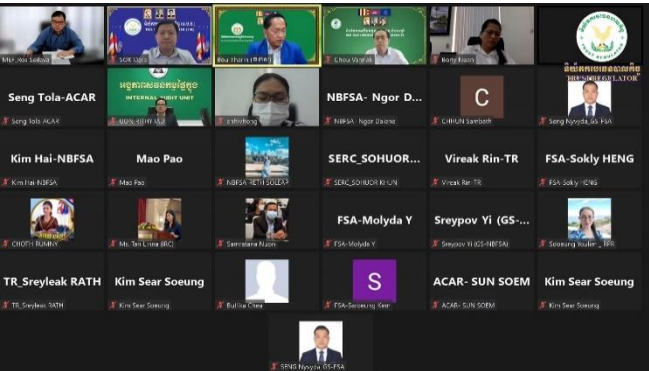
Mr. Kol Sollyva
SOK Udo
Bou Sharin
Chou Vagnak
Bony Ratn
INSURANCE REGULATOR

Seng Tola-ACAR
Seng Tola-ACAR
INTERNAL AUDIT UNIT
UON-ANH IAU
sithichong
NBFSA- Ngor D...
NBFSA - Ngor Dalone
C
CHHUN Sambath
Seng Nyvyda_GS-FSA

Kim Hai-NBFSA
Kim Hai-NBFSA
Mao Pao
Mao Pao
NBFSA RETH SOLDAP
SERC_SOHUOR...
SERC_SOHUOR KHUN
Vireak Rin-TR
Vireak Rin-TR
FSA-Sokly HENG
FSA-Sokly HENG

CHOTH RUMNY
Ms. Tan Linna (IRC)
Samrasna Nuon
FSA-Molyda Y
FSA-Molyda Y
Sreypov Yi (GS-...
Sreypov Yi (GS-NBFSA)
Soeung Youlan_ BFR

TR_Sreyleak RATH
TR_Sreyleak RATH
Kim Sear Soeung
Kim Sear Soeung
Bunlika Chea
S
FSA-Saroeung Keo
ACAR- SUN SOEM
ACAR- SUN SOEM
Kim Sear Soeung
Kim Sear Soeung

SENG Nyvyda GS-FSA